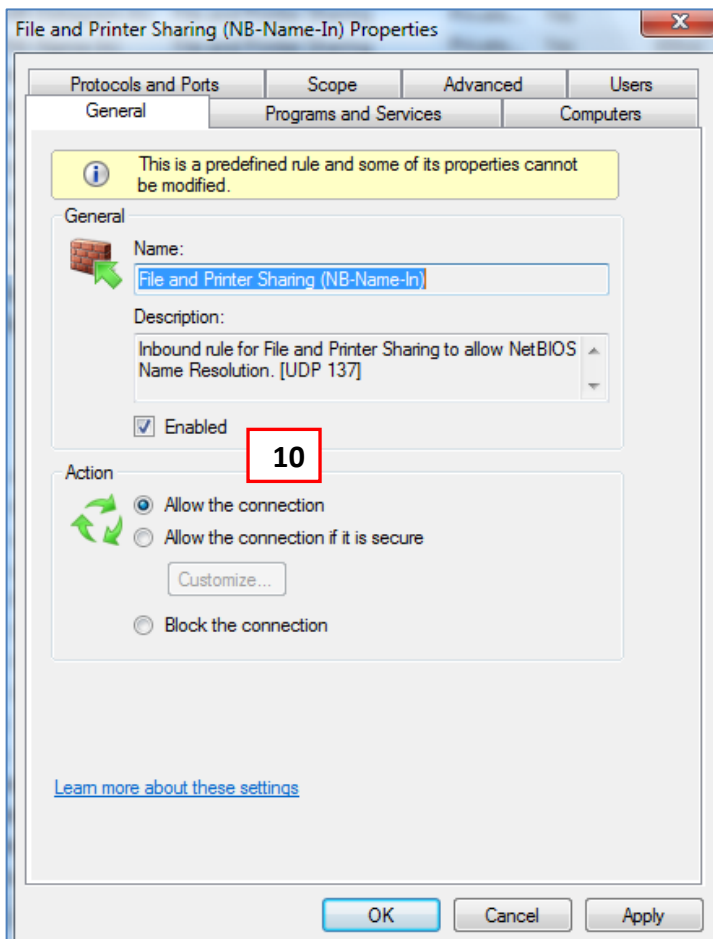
File and Printer Sharing (NB-Name-In) Properties

Protocols and Ports
Scope
Advanced
Users
General
Programs and Services
Computers

This is a predefined rule and some of its properties cannot be modified.

General

Name:

File and Printer Sharing (NB-Name-In)

Description:

Inbound rule for File and Printer Sharing to allow NetBIOS Name Resolution. [UDP 137]

Enabled

10

Action

Allow the connection

Allow the connection if it is secure

Customize...

Block the connection

Learn more about these settings

OK
Cancel
Apply